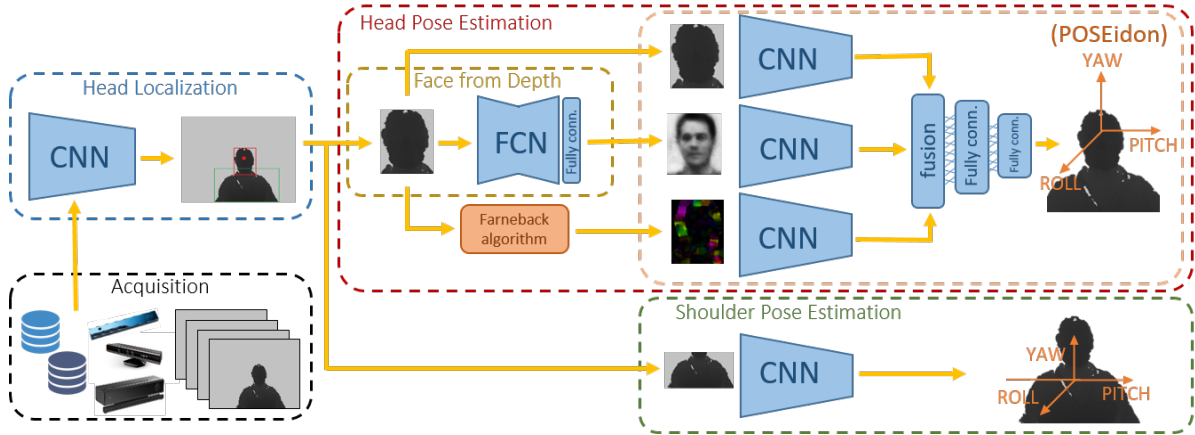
Head Pose Estimation

(POSEidon)

Face from Depth

Head Localization

CNN

CNN

FCN

Fully conn.

CNN

fusion

Fully conn.

Fully conn.

YAW

PITCH

ROLL

Farneback algorithm

CNN

Acquisition

Shoulder Pose Estimation

CNN

YAW

ROLL

PITCH